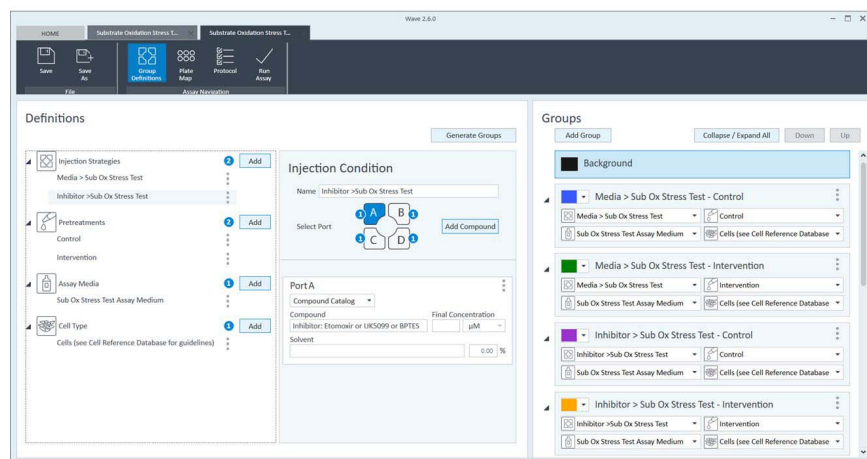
Wave 2.6.0

HOME
Substrate Oxidation Stress T...
Substrate Oxidation Stress T...

Save
Save As
File
Group Definitions
Plate Map
Protocol
Run Assay
Assay Navigation

Definitions

Generate Groups

Injection Strategies 2 Add
Media > Sub Ox Stress Test
Inhibitor >Sub Ox Stress Test

Pretreatments 2 Add
Control
Intervention

Assay Media 1 Add
Sub Ox Stress Test Assay Medium

Cell Type 1 Add
Cells (see Cell Reference Database for guidelines)

Injection Condition

Name Inhibitor >Sub Ox Stress Test

Select Port
1 A
B 1
1 C
D 1
Add Compound

Port A
Compound Catalog
Compound
Inhibitor: Etomoxir or UK5099 or BPTES
Final Concentration
μM
Solvent
0.00 %

Groups

Add Group
Collapse / Expand All
Down
Up

Background

Media > Sub Ox Stress Test - Control
Media > Sub Ox Stress Test
Control
Sub Ox Stress Test Assay Medium
Cells (see Cell Reference Database

Media > Sub Ox Stress Test - Intervention
Media > Sub Ox Stress Test
Intervention
Sub Ox Stress Test Assay Medium
Cells (see Cell Reference Database

Inhibitor > Sub Ox Stress Test - Control
Inhibitor >Sub Ox Stress Test
Control
Sub Ox Stress Test Assay Medium
Cells (see Cell Reference Database

Inhibitor > Sub Ox Stress Test - Intervention
Inhibitor >Sub Ox Stress Test
Intervention
Sub Ox Stress Test Assay Medium
Cells (see Cell Reference Database